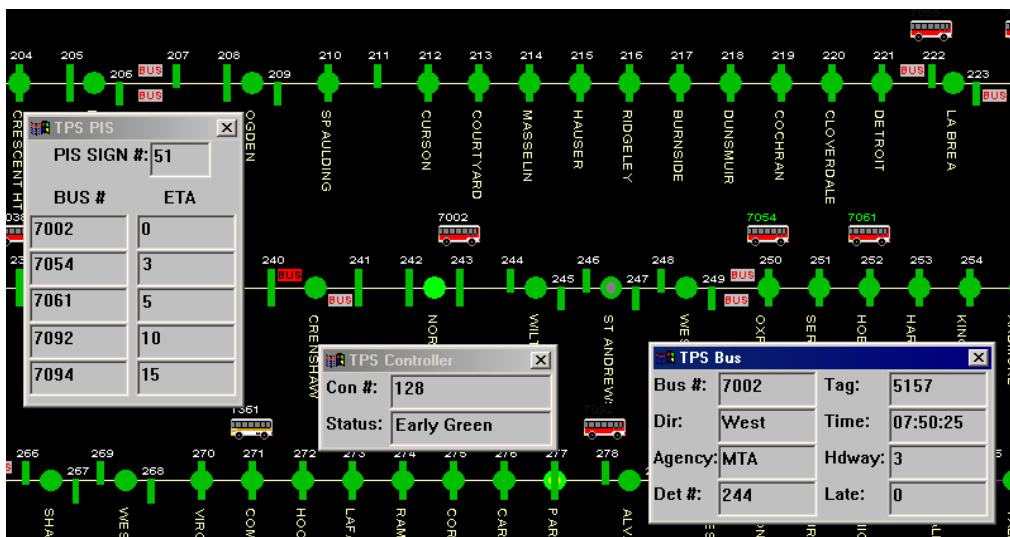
204 205 206 BUS 207 208 209 210 211 212 213 214 215 216 217 218 219 220 221 BUS 222 223 BUS

BUS

CRESCENT HT OGDEN SPAULDING CURSON COURTYARD MASSELIN HAUSER RIDGELEY BURNSIDE DUNSMUIR COCHRAN CLOVERDALE DETROIT LA BREA

TPS PIS
PIS SIGN #: 51

| BUS # | ETA |
|---|---|
| 7002 | 0 |
| 7054 | 3 |
| 7061 | 5 |
| 7092 | 10 |
| 7094 | 15 |

7002 7054 7061

240 BUS 241 242 243 244 245 246 247 248 249 BUS 250 251 252 253 254

BUS BUS

CRENSHAW NOR WILT ST ANDREW WES OXF SER HOB HAR KIN

TPS Controller
Con #: 128
Status: Early Green

7361

TPS Bus
Bus #: 7002 Tag: 5157
Dir: West Time: 07:50:25
Agency: MTA Hdway: 3
Det #: 244 Late: 0

266 267 269 268 270 271 272 273 274 275 276 277 278

SHA WES VIRG COM HOO LAF RAM COR CAR PAR ALV